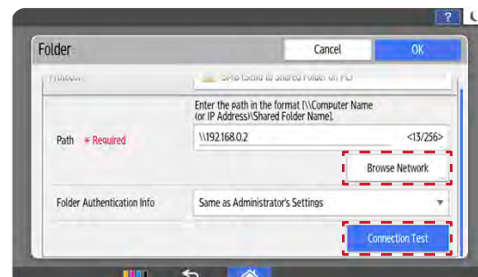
?

Folder

Cancel

OK

Protocol

SMB (Send to Shared Folder on PC)

Enter the path in the format [\\Computer Name (or IP Address)\Shared Folder Name].

Path * Required

\\192.168.0.2

<13/256>

Browse Network

Folder Authentication Info

Same as Administrator's Settings

Connection Test